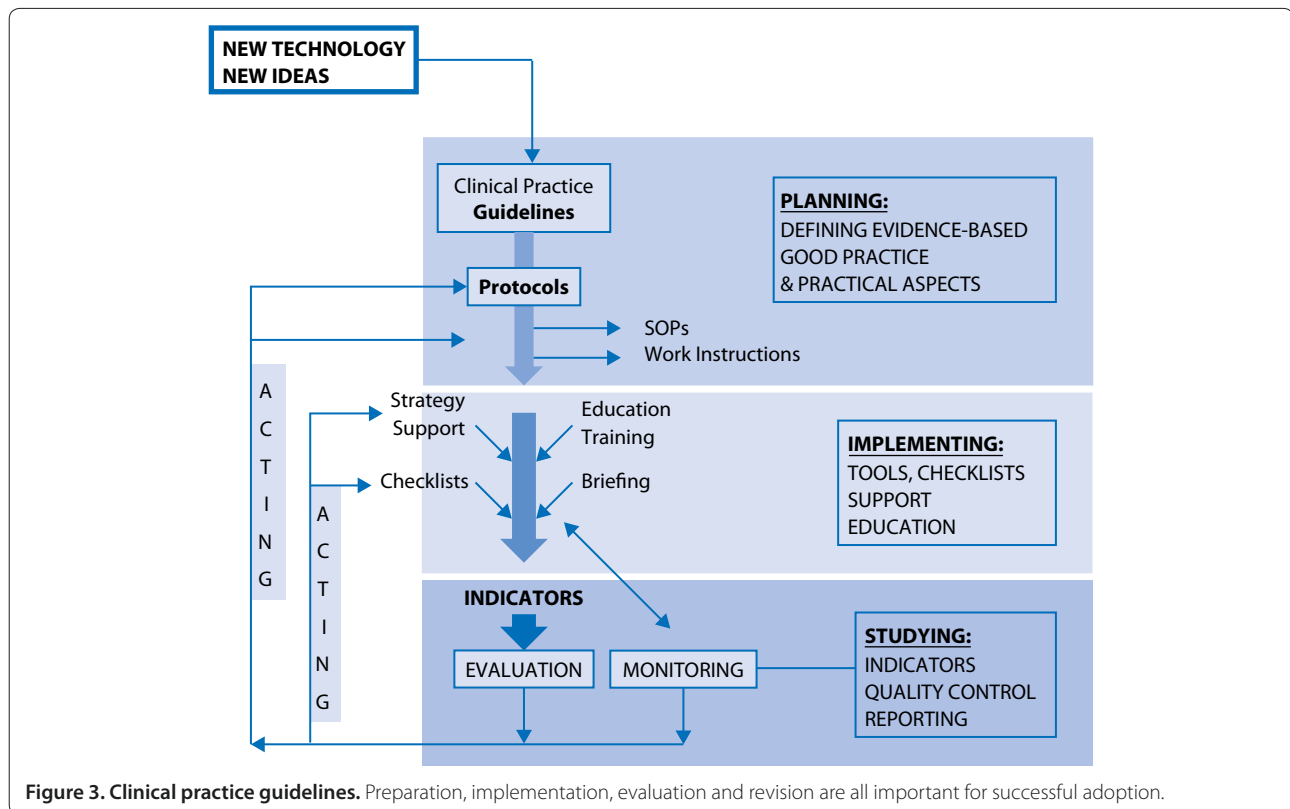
NEW TECHNOLOGY
NEW IDEAS

Clinical Practice
**Guidelines**

PLANNING:
DEFINING EVIDENCE-BASED
GOOD PRACTICE
& PRACTICAL ASPECTS

Protocols

SOPs
Work Instructions

A
C
T
I
N
G

Strategy
Support

Education
Training

IMPLEMENTING:
TOOLS, CHECKLISTS
SUPPORT
EDUCATION

Checklists

Briefing

A
C
T
I
N
G

INDICATORS

EVALUATION

MONITORING

STUDYING:
INDICATORS
QUALITY CONTROL
REPORTING

**Figure 3. Clinical practice guidelines.** Preparation, implementation, evaluation and revision are all important for successful adoption.